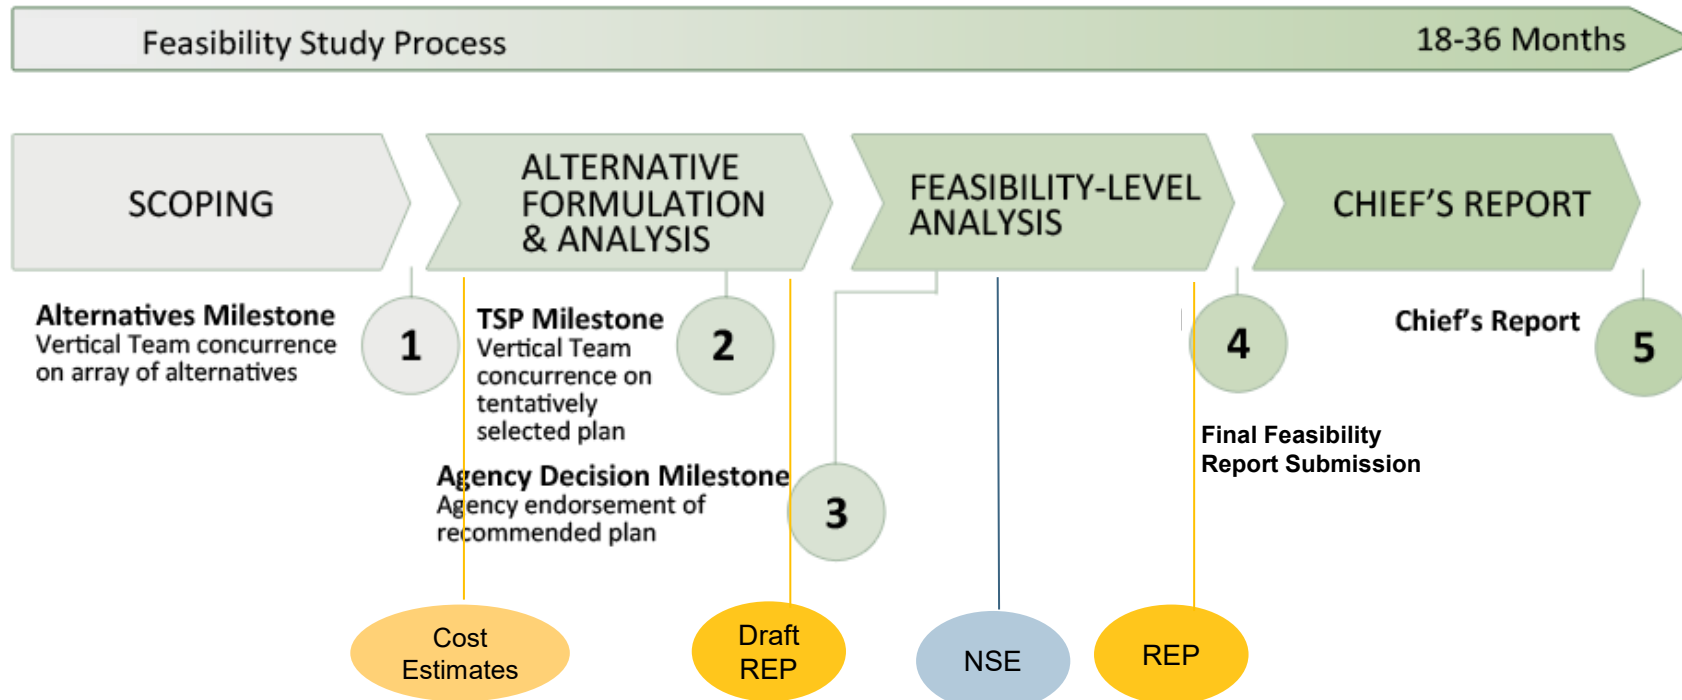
Feasibility Study Process 18-36 Months

SCOPING

ALTERNATIVE FORMULATION & ANALYSIS

FEASIBILITY-LEVEL ANALYSIS

CHIEF'S REPORT

Alternatives Milestone
Vertical Team concurrence on array of alternatives

1

TSP Milestone
Vertical Team concurrence on tentatively selected plan

2

Agency Decision Milestone
Agency endorsement of recommended plan

3

4

Final Feasibility Report Submission

Chief's Report

5

Cost Estimates

Draft REP

NSE

REP